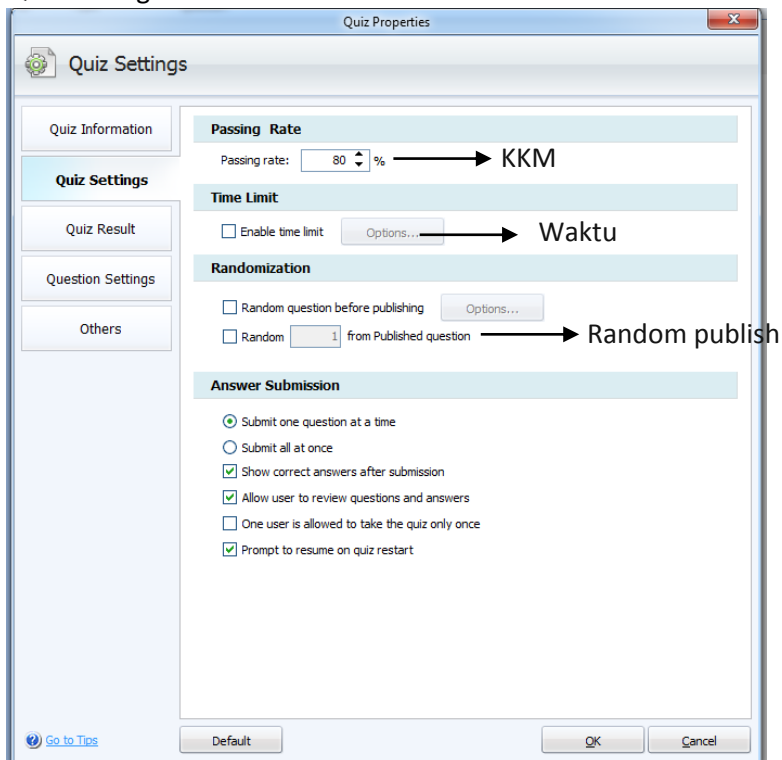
Quiz Properties

Quiz Settings

Quiz Information

Quiz Settings

Quiz Result

Question Settings

Others

Passing Rate

Passing rate: 80 %

KKM

Time Limit

Enable time limit Options...

Waktu

Randomization

Random question before publishing Options...

Random 1 from Published question

Random publish

Answer Submission

Submit one question at a time

Submit all at once

Show correct answers after submission

Allow user to review questions and answers

One user is allowed to take the quiz only once

Prompt to resume on quiz restart

Go to Tips

Default

OK

Cancel